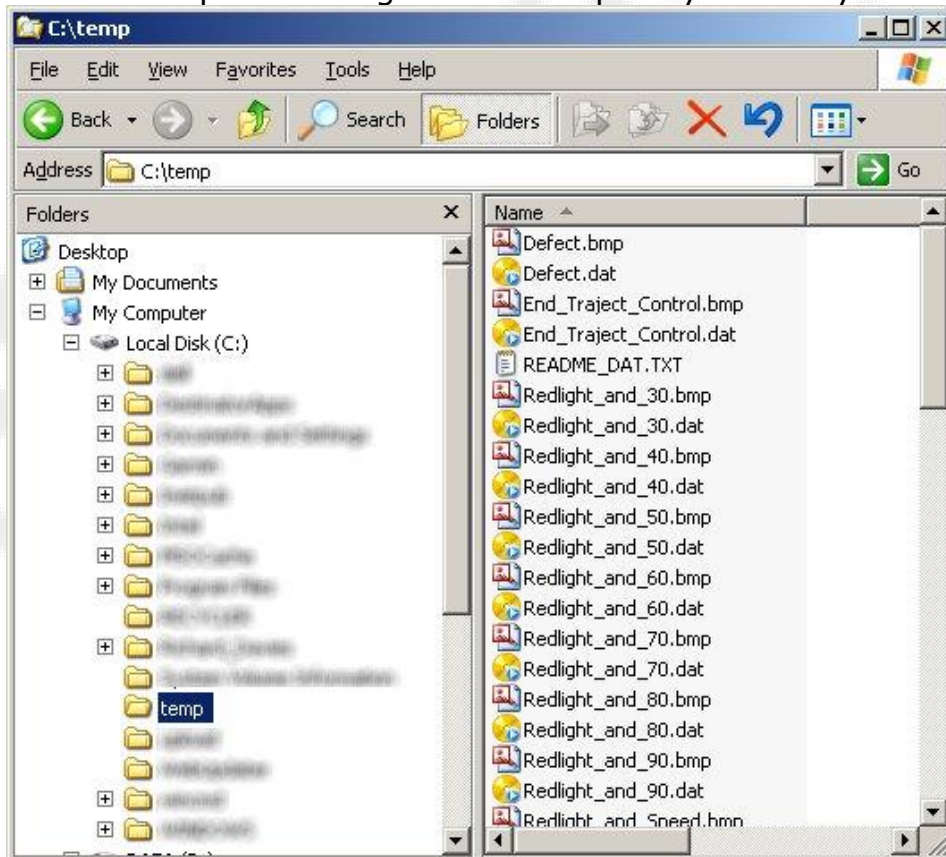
C:\temp

File Edit View Favorites Tools Help

Back Search Folders

Address C:\temp Go

Folders

Desktop
My Documents
My Computer
Local Disk (C:)
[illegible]
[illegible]
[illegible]
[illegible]
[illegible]
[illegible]
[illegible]
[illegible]
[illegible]
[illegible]
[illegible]
temp
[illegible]
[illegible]
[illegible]
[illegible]

Name

Defect.bmp
Defect.dat
End_Traject_Control.bmp
End_Traject_Control.dat
README_DAT.TXT
Redlight_and_30.bmp
Redlight_and_30.dat
Redlight_and_40.bmp
Redlight_and_40.dat
Redlight_and_50.bmp
Redlight_and_50.dat
Redlight_and_60.bmp
Redlight_and_60.dat
Redlight_and_70.bmp
Redlight_and_70.dat
Redlight_and_80.bmp
Redlight_and_80.dat
Redlight_and_90.bmp
Redlight_and_90.dat
Redlight_and_Speed.bmp